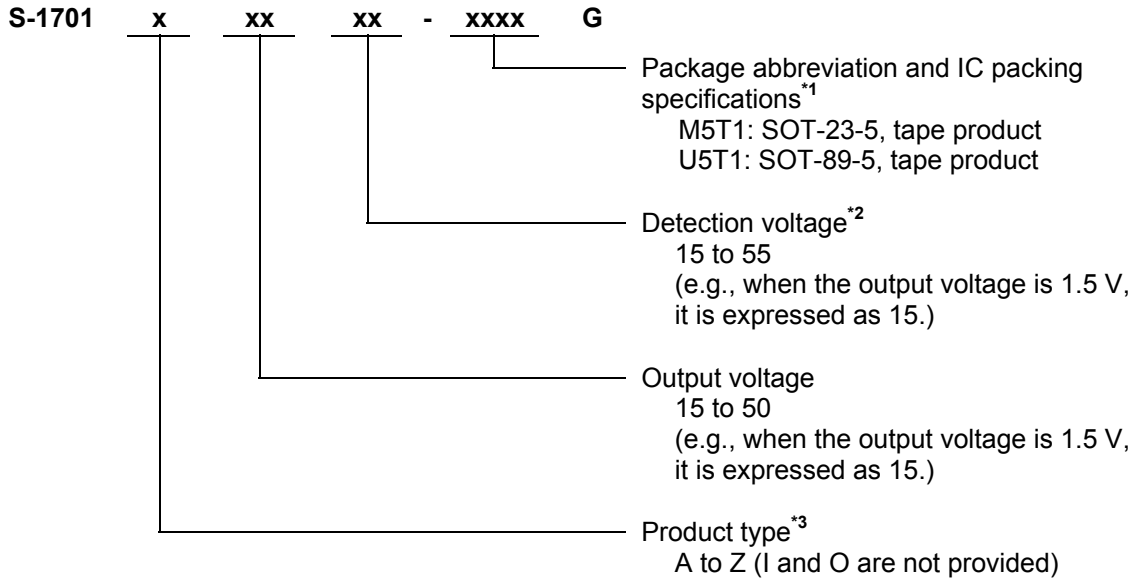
S-1701 x xx xx - xxxx G

Package abbreviation and IC packing specifications$^{*1}$
M5T1: SOT-23-5, tape product
U5T1: SOT-89-5, tape product

Detection voltage$^{*2}$
15 to 55
(e.g., when the output voltage is 1.5 V, it is expressed as 15.)

Output voltage
15 to 50
(e.g., when the output voltage is 1.5 V, it is expressed as 15.)

Product type$^{*3}$
A to Z (I and O are not provided)